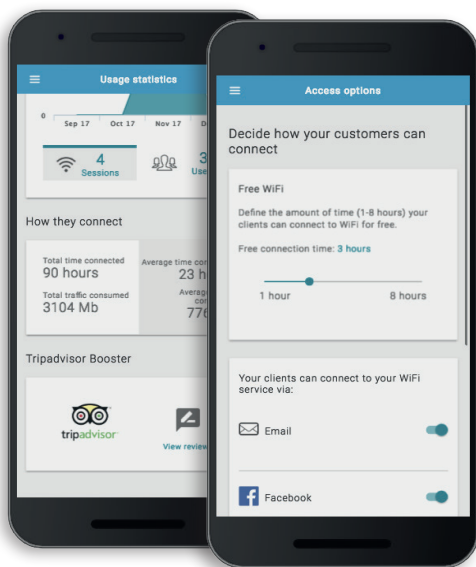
Usage statistics

0
Sep 17 Oct 17 Nov 17 D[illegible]

4
Sessions

3
Use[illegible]

How they connect

Total time connected
90 hours

Total traffic consumed
3104 Mb

Average time con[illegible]
23 h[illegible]

Averag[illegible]
con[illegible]
77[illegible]

Tripadvisor Booster

tripadvisor

View review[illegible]

Access options

Decide how your customers can connect

Free WiFi

Define the amount of time (1-8 hours) your clients can connect to WiFi for free.

Free connection time: 3 hours

1 hour
8 hours

Your clients can connect to your WiFi service via:

Email

Facebook